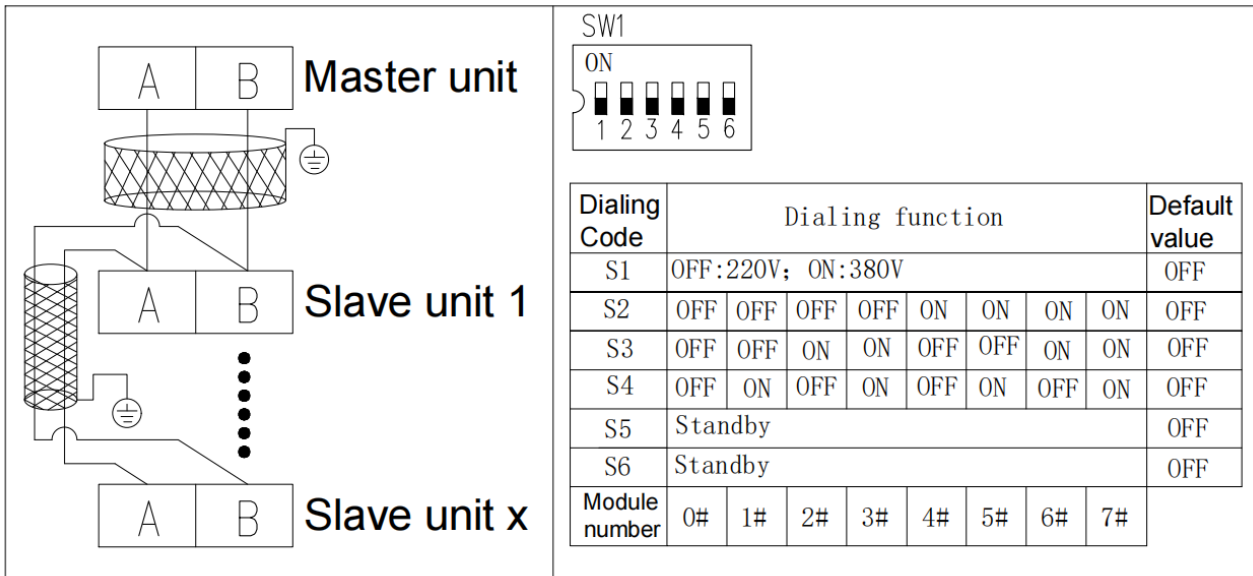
A B Master unit

A B Slave unit 1

A B Slave unit x

SW1
ON
1 2 3 4 5 6

| Dialing Code | Dialing function | | | | | | | | Default value |
|---|---|---|---|---|---|---|---|---|---|
| S1 | OFF:220V; ON:380V | | | | | | | | OFF |
| S2 | OFF | OFF | OFF | OFF | ON | ON | ON | ON | OFF |
| S3 | OFF | OFF | ON | ON | OFF | OFF | ON | ON | OFF |
| S4 | OFF | ON | OFF | ON | OFF | ON | OFF | ON | OFF |
| S5 | Standby | | | | | | | | OFF |
| S6 | Standby | | | | | | | | OFF |
| Module number | 0# | 1# | 2# | 3# | 4# | 5# | 6# | 7# | |